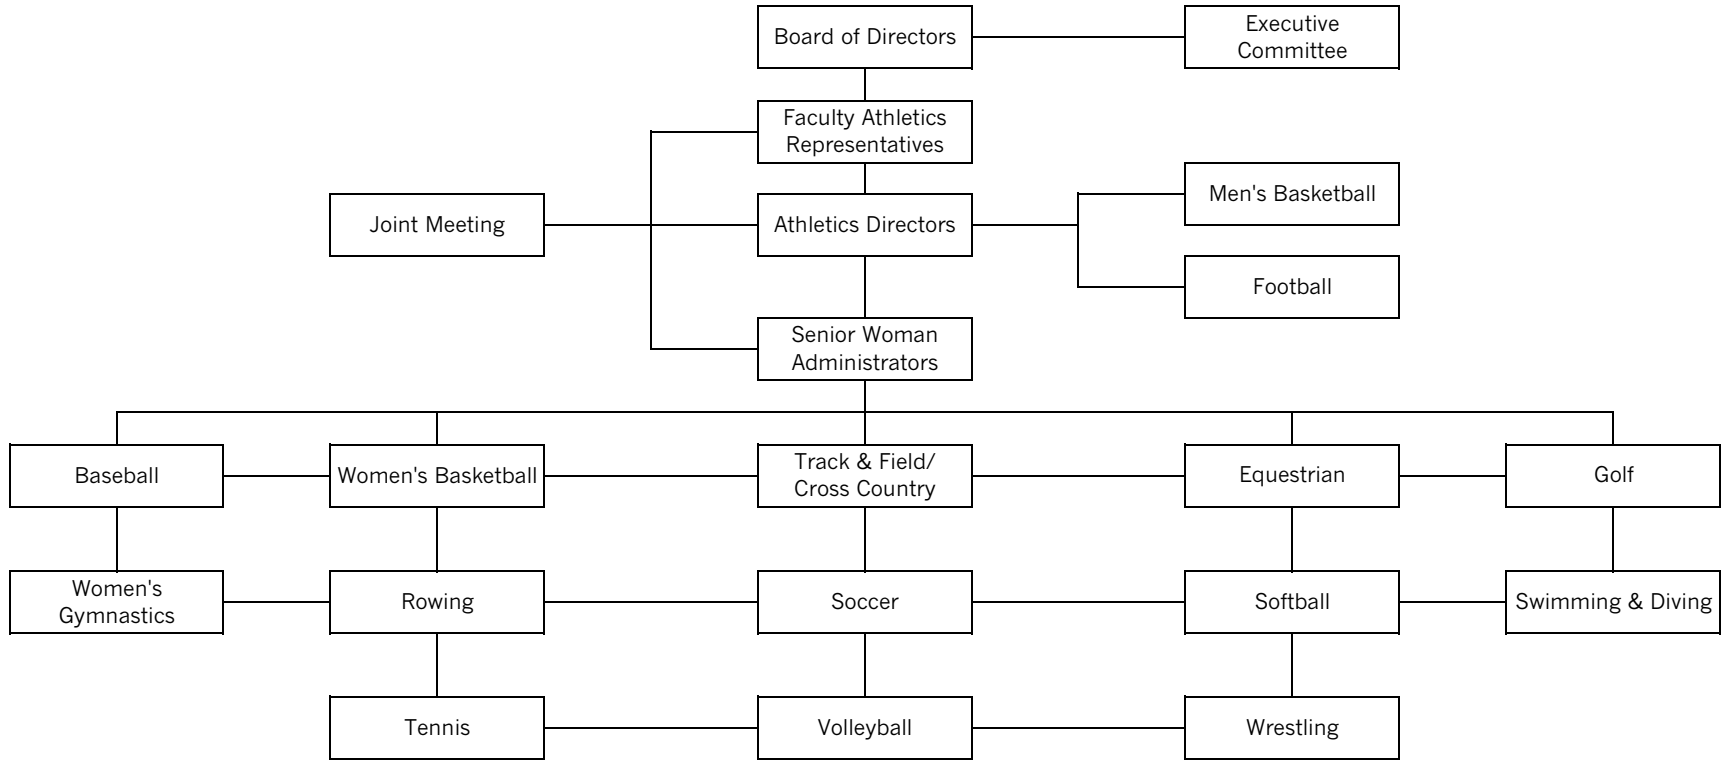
Board of Directors
Executive Committee
Faculty Athletics Representatives
Joint Meeting
Athletics Directors
Men's Basketball
Football
Senior Woman Administrators
Baseball
Women's Basketball
Track & Field/ Cross Country
Equestrian
Golf
Women's Gymnastics
Rowing
Soccer
Softball
Swimming & Diving
Tennis
Volleyball
Wrestling